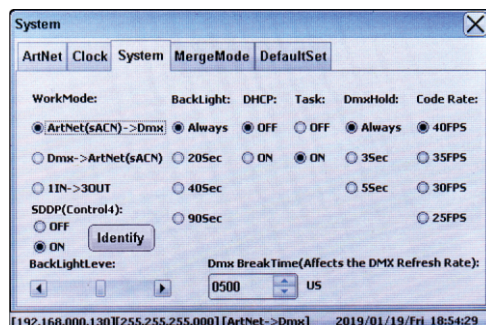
System

ArtNet Clock System MergeMode DefaultSet

WorkMode:
ArtNet(sACN)->Dmx
Dmx->ArtNet(sACN)
1IN->3OUT
SDDP(Control4):
OFF
ON
Identify

BackLight:
Always
20Sec
40Sec
90Sec

DHCP:
OFF
ON

Task:
OFF
ON

DmxHold:
Always
3Sec
5Sec

Code Rate:
40FPS
35FPS
30FPS
25FPS

BackLightLeve:

Dmx BreakTime(Affects the DMX Refresh Rate):
0500 US

[192.168.000.130][255.255.255.000] [ArtNet->Dmx] 2019/01/19/Fri 18:54:29